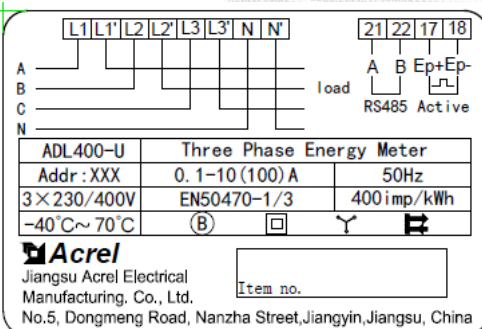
L1 L1' L2 L2' L3 L3' N N'

A
B
C
N

load

21 22 17 18
A B Ep+ Ep-
RS485 Active

| ADL400-U | Three Phase Energy Meter | |
|---|---|---|
| Addr:XXX | 0.1-10(100)A | 50Hz |
| 3×230/400V | EN50470-1/3 | 400imp/kWh |
| -40°C～70°C | B | |

Acrel
Jiangsu Acrel Electrical Manufacturing. Co., Ltd.
Item no.
No.5, Dongmeng Road, Nanzha Street,Jiangyin,Jiangsu, China